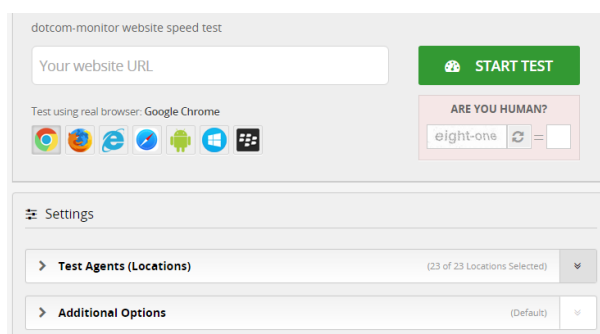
dotcom-monitor website speed test

Your website URL

START TEST

Test using real browser: Google Chrome

ARE YOU HUMAN?

eight-one =

Settings

Test Agents (Locations)

(23 of 23 Locations Selected)

Additional Options

(Default)